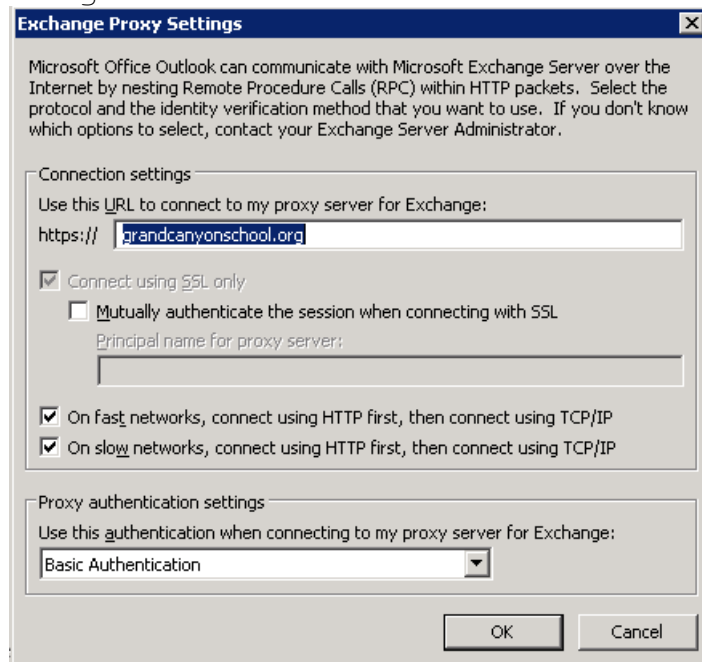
Exchange Proxy Settings

Microsoft Office Outlook can communicate with Microsoft Exchange Server over the Internet by nesting Remote Procedure Calls (RPC) within HTTP packets. Select the protocol and the identity verification method that you want to use. If you don't know which options to select, contact your Exchange Server Administrator.

Connection settings

Use this URL to connect to my proxy server for Exchange:

https:// grandcanyonschool.org

Connect using SSL only

Mutually authenticate the session when connecting with SSL

Principal name for proxy server:

On fast networks, connect using HTTP first, then connect using TCP/IP

On slow networks, connect using HTTP first, then connect using TCP/IP

Proxy authentication settings

Use this authentication when connecting to my proxy server for Exchange:

Basic Authentication

OK

Cancel